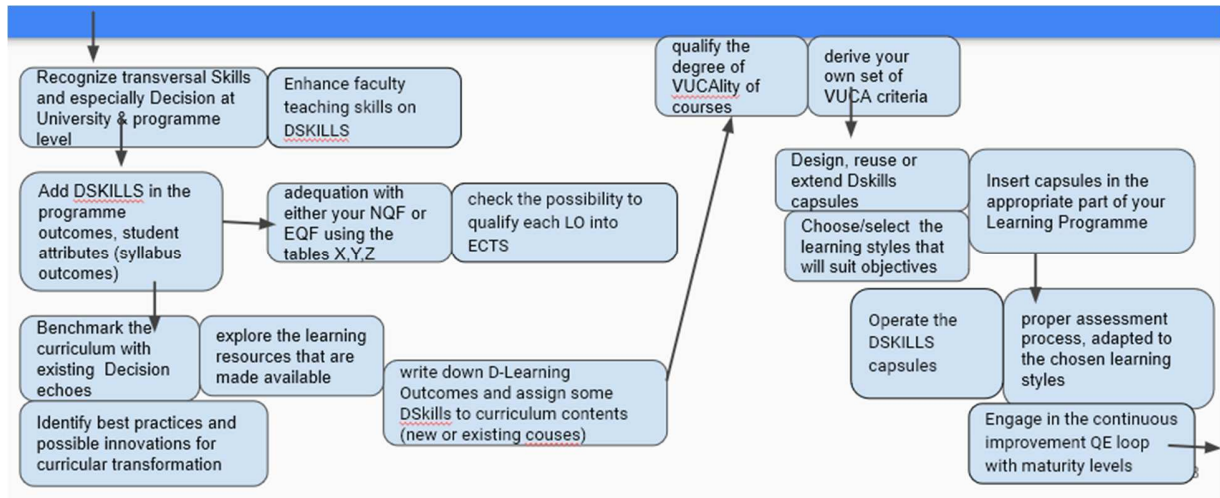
Recognize transversal Skills and especially Decision at University & programme level

Enhance faculty teaching skills on DSKILLS

Add DSKILLS in the programme outcomes, student attributes (syllabus outcomes)

adequation with either your NQF or EQF using the tables X,Y,Z

check the possibility to qualify each LO into ECTS

Benchmark the curriculum with existing Decision echoes

explore the learning resources that are made available

Identify best practices and possible innovations for curricular transformation

write down D-Learning Outcomes and assign some DSkills to curriculum contents (new or existing couses)

qualify the degree of VUCAlity of courses

derive your own set of VUCA criteria

Design, reuse or extend Dskills capsules

Choose/select the learning styles that will suit objectives

Insert capsules in the appropriate part of your Learning Programme

Operate the DSKILLS capsules

proper assessment process, adapted to the chosen learning styles

Engage in the continuous improvement QE loop with maturity levels

8